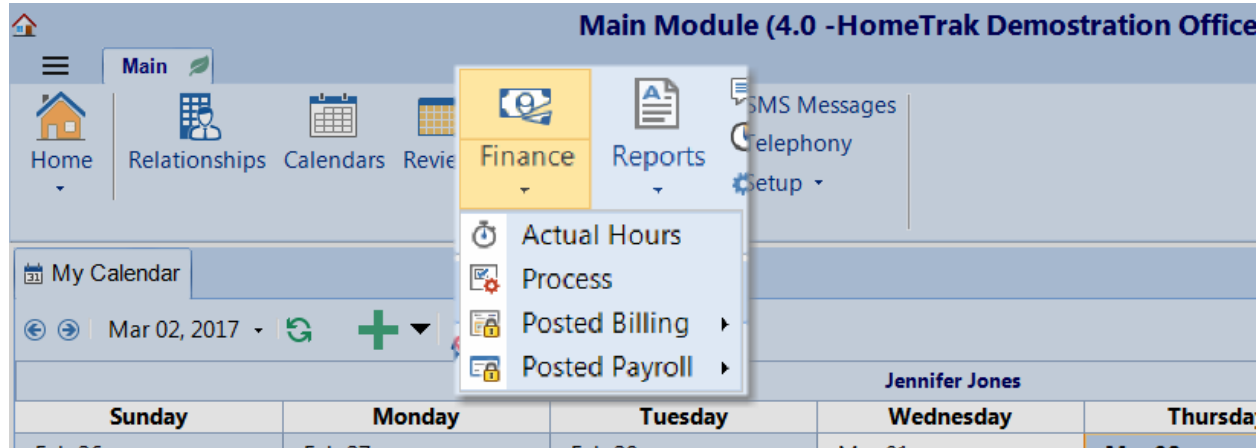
Main Module (4.0 -HomeTrak Demostration Office

Main

Home

Relationships Calendars Revie

Finance

Reports

SMS Messages
Telephony
Setup

Actual Hours
Process
Posted Billing
Posted Payroll

My Calendar

Mar 02, 2017

Jennifer Jones

| Sunday | Monday | Tuesday | Wednesday | Thursday |
|---|---|---|---|---|